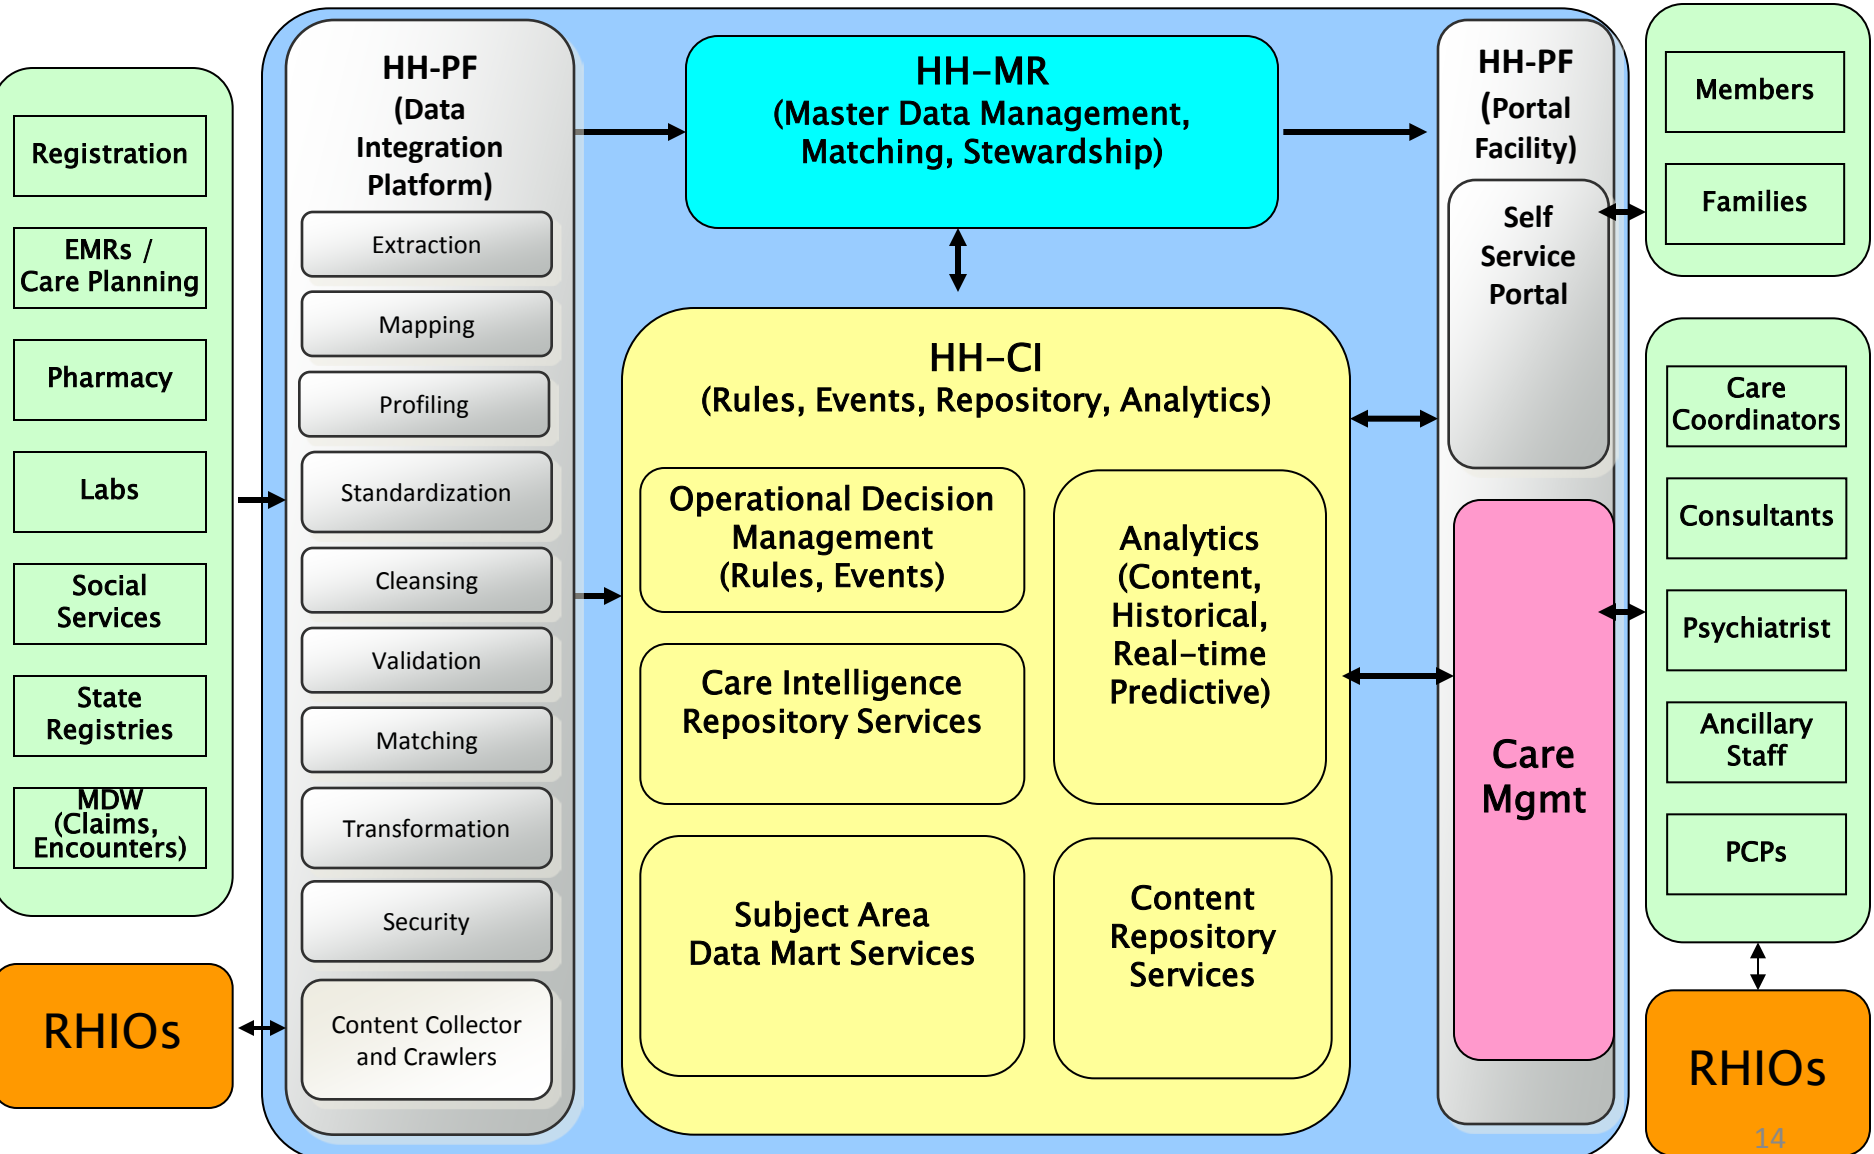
Registration

EMRs / Care Planning

Pharmacy

Labs

Social Services

State Registries

MDW (Claims, Encounters)

RHIOs

HH-PF (Data Integration Platform)

Extraction

Mapping

Profiling

Standardization

Cleansing

Validation

Matching

Transformation

Security

Content Collector and Crawlers

HH-MR (Master Data Management, Matching, Stewardship)

HH-CI (Rules, Events, Repository, Analytics)

Operational Decision Management (Rules, Events)

Analytics (Content, Historical, Real-time Predictive)

Care Intelligence Repository Services

Subject Area Data Mart Services

Content Repository Services

HH-PF (Portal Facility)

Self Service Portal

Care Mgmt

Members

Families

Care Coordinators

Consultants

Psychiatrist

Ancillary Staff

PCPs

RHIOs

14